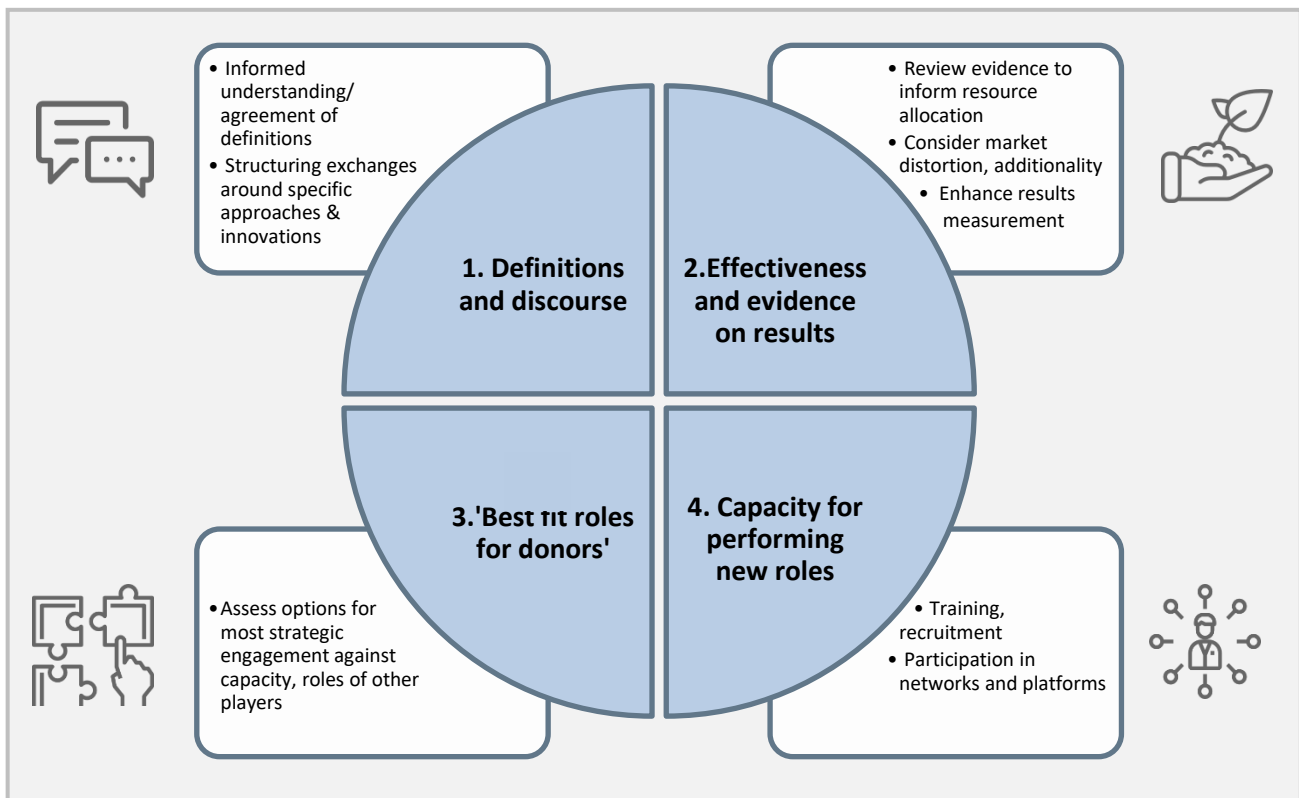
• Informed understanding/ agreement of definitions
• Structuring exchanges around specific approaches & innovations

• Review evidence to inform resource allocation
• Consider market distortion, additionality
• Enhance results measurement

1. Definitions and discourse

2.Effectiveness and evidence on results

3.'Best fit roles for donors'

4. Capacity for performing new roles

• Assess options for most strategic engagement against capacity, roles of other players

• Training, recruitment
• Participation in networks and platforms